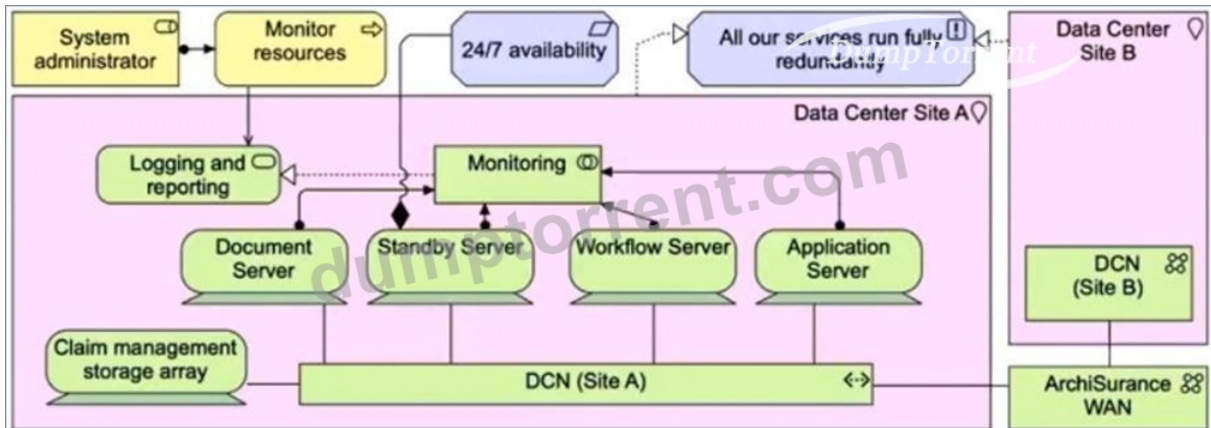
System administrator

Monitor resources

24/7 availability

All our services run fully redundantly

Data Center Site B

Data Center Site A

Logging and reporting

Monitoring

Document Server

Standby Server

Workflow Server

Application Server

DCN (Site B)

Claim management storage array

DCN (Site A)

ArchiSurance WAN

dumptorrent.com

DumpTorrent